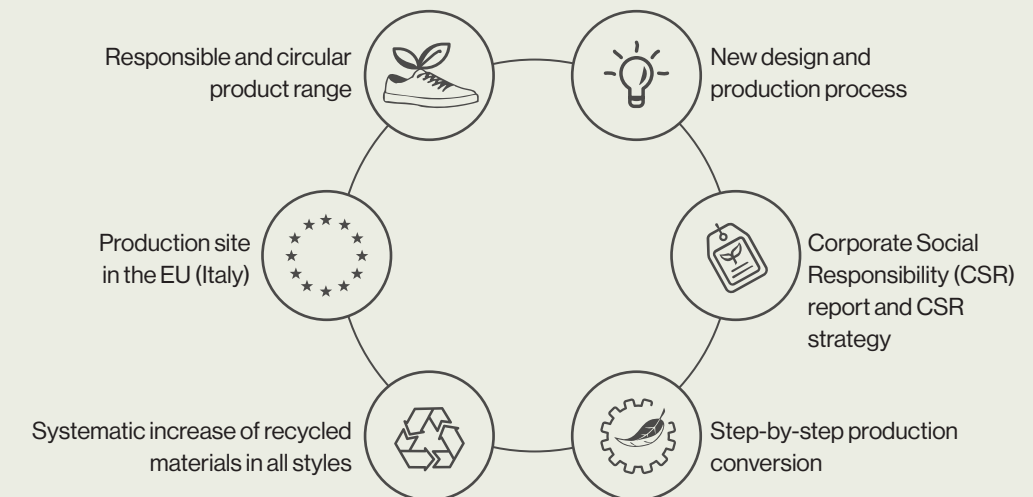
Responsible and circular product range

New design and production process

Production site in the EU (Italy)

Corporate Social Responsibility (CSR) report and CSR strategy

Systematic increase of recycled materials in all styles

Step-by-step production conversion